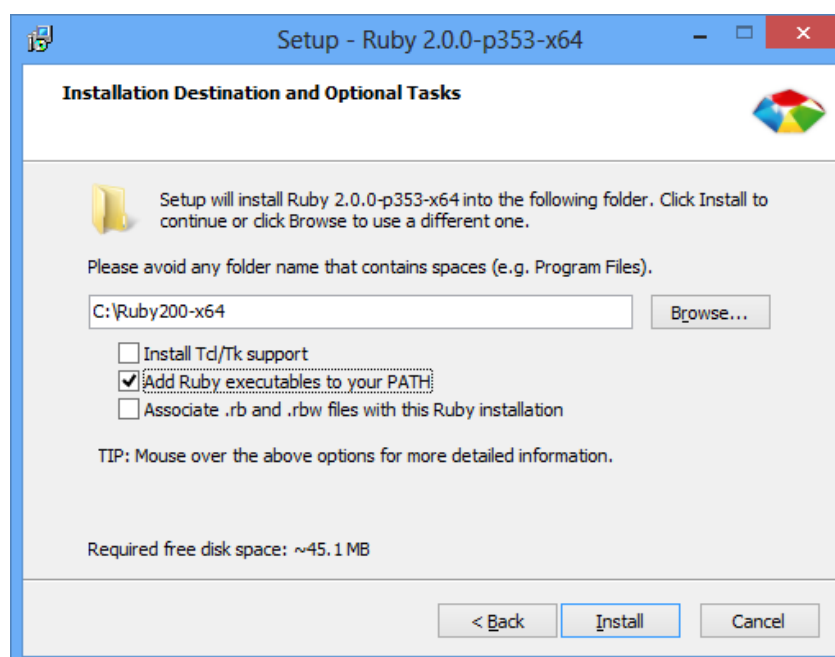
Setup - Ruby 2.0.0-p353-x64

Installation Destination and Optional Tasks

Setup will install Ruby 2.0.0-p353-x64 into the following folder. Click Install to continue or click Browse to use a different one.

Please avoid any folder name that contains spaces (e.g. Program Files).

C:\Ruby200-x64

Browse...

Install Tcl/Tk support

Add Ruby executables to your PATH

Associate .rb and .rbw files with this Ruby installation

TIP: Mouse over the above options for more detailed information.

Required free disk space: ~45.1 MB

< Back

Install

Cancel